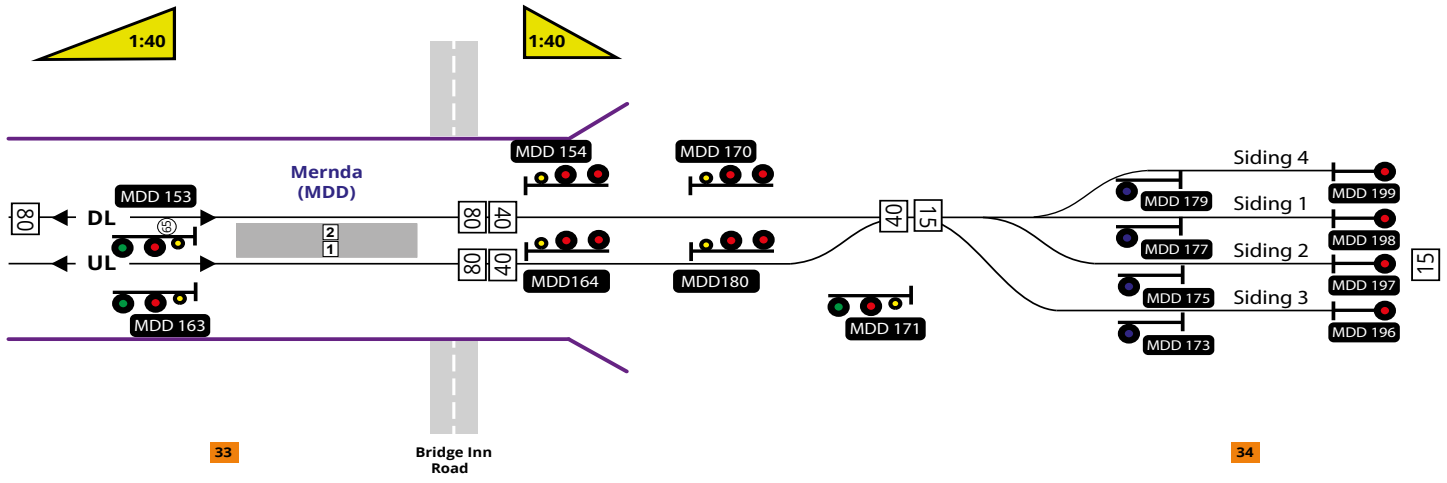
1:40

1:40

Mernda (MDD)

MDD 153

80

DL

65

UL

2
1

MDD 163

MDD 154

80 40

80 40

MDD164

MDD 170

MDD180

40 15

MDD 171

Siding 4

Siding 1

Siding 2

Siding 3

MDD 179

MDD 177

MDD 175

MDD 173

MDD 199

MDD 198

MDD 197

MDD 196

15

33

Bridge Inn Road

34